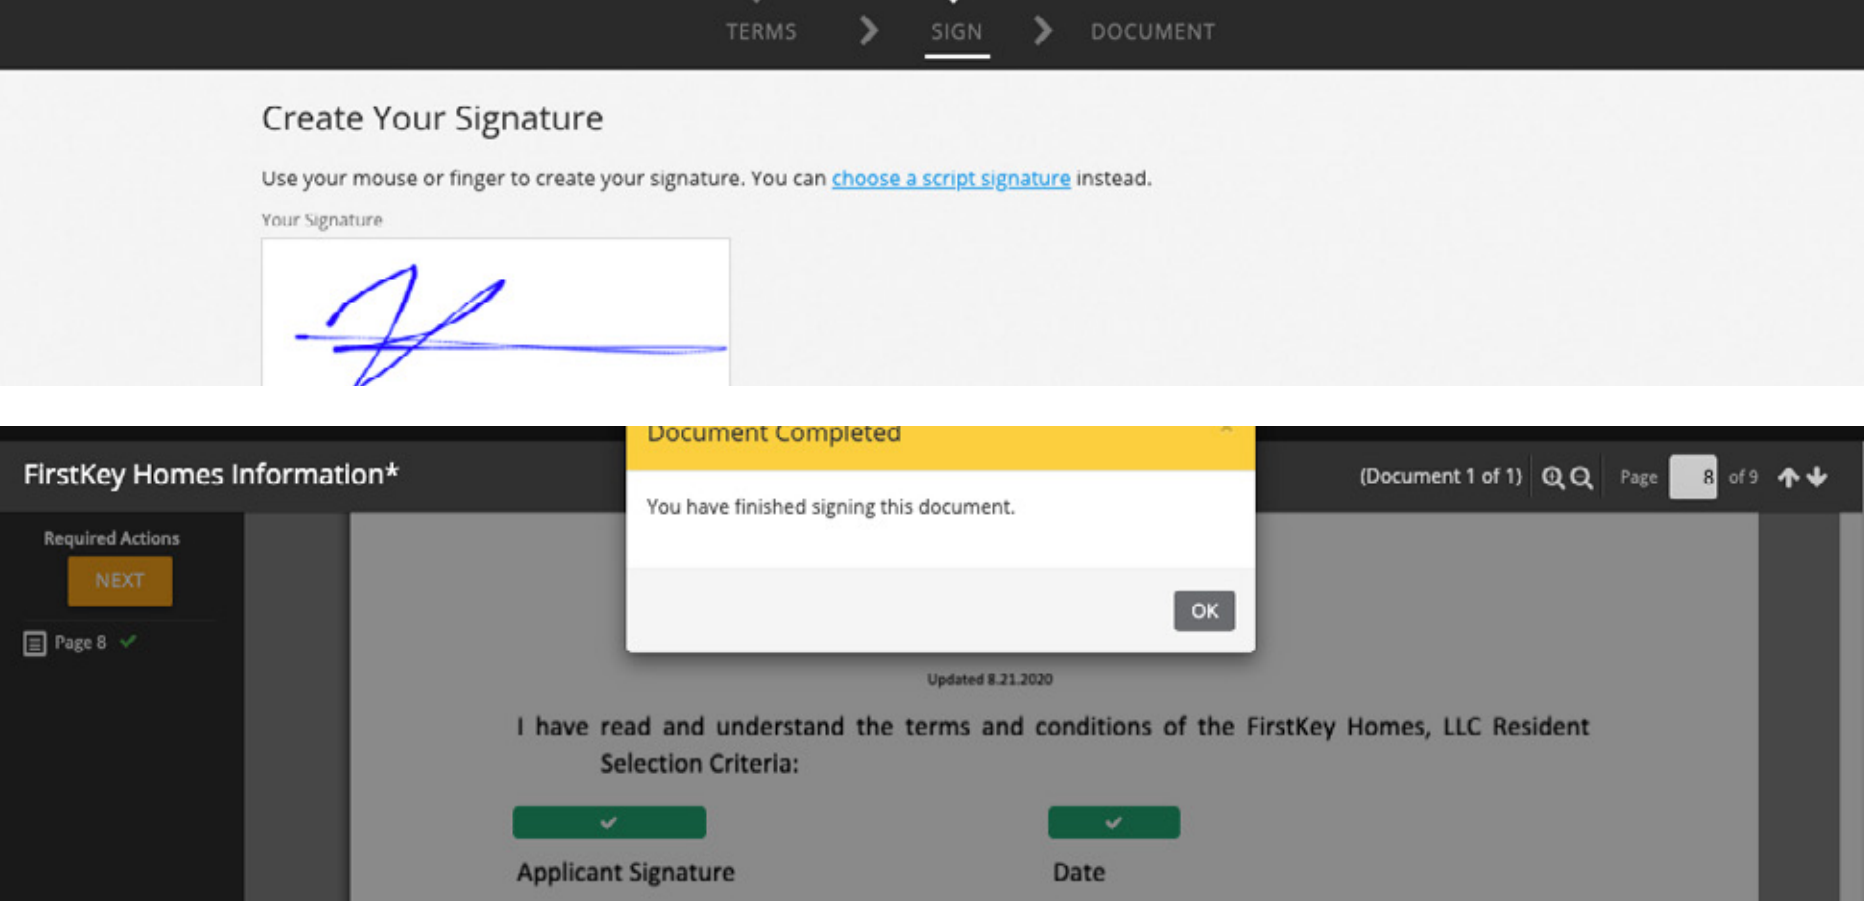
TERMS SIGN DOCUMENT

Create Your Signature

Use your mouse or finger to create your signature. You can choose a script signature instead.

Your Signature

Document Completed

FirstKey Homes Information*

(Document 1 of 1) Page 8 of 9

You have finished signing this document.

OK

Required Actions

NEXT

Page 8

Updated 8.21.2020

I have read and understand the terms and conditions of the FirstKey Homes, LLC Resident Selection Criteria:

Applicant Signature

Date